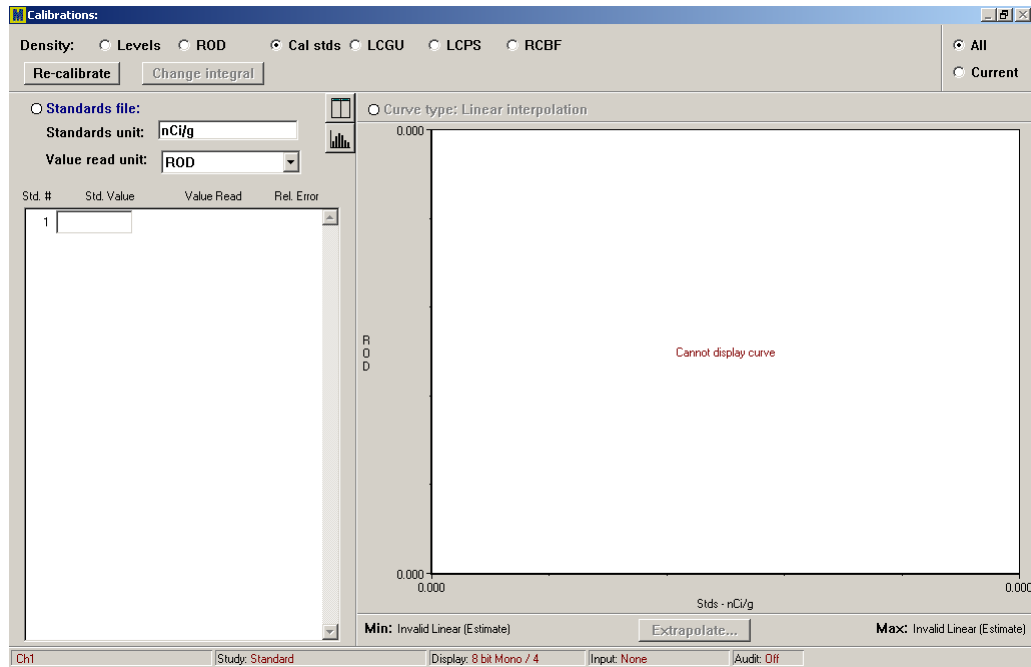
Calibrations:

Density: Levels ROD Cal stds LCGU LCPS RCBF

Re-calibrate Change integral

All
Current

Standards file:
Standards unit: nCi/g
Value read unit: ROD

| Std. # | Std. Value | Value Read | Rel. Error |
|---|---|---|---|
| 1 | | | |

Curve type: Linear interpolation

0.000

R O D

Cannot display curve

0.000
0.000 0.000
Stds - nCi/g

Min: Invalid Linear (Estimate) Extrapolate... Max: Invalid Linear (Estimate)

Ch1 Study: Standard Display: 8 bit Mono / 4 Input: None Audit: Off